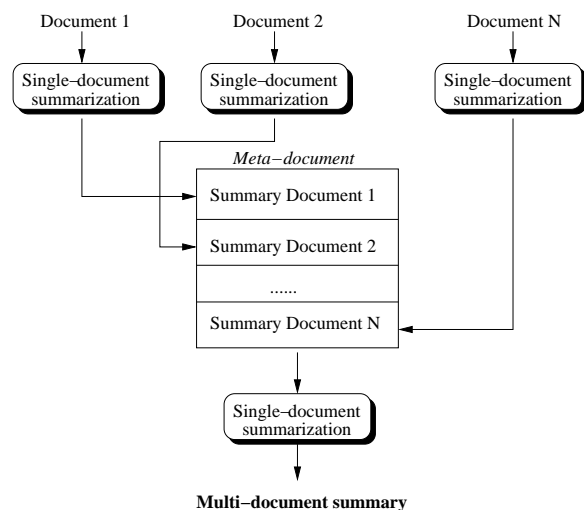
Document 1

Document 2

Document N

Single−document summarization

Single−document summarization

Single−document summarization

Meta−document

Summary Document 1

Summary Document 2

......

Summary Document N

Single−document summarization

Multi−document summary